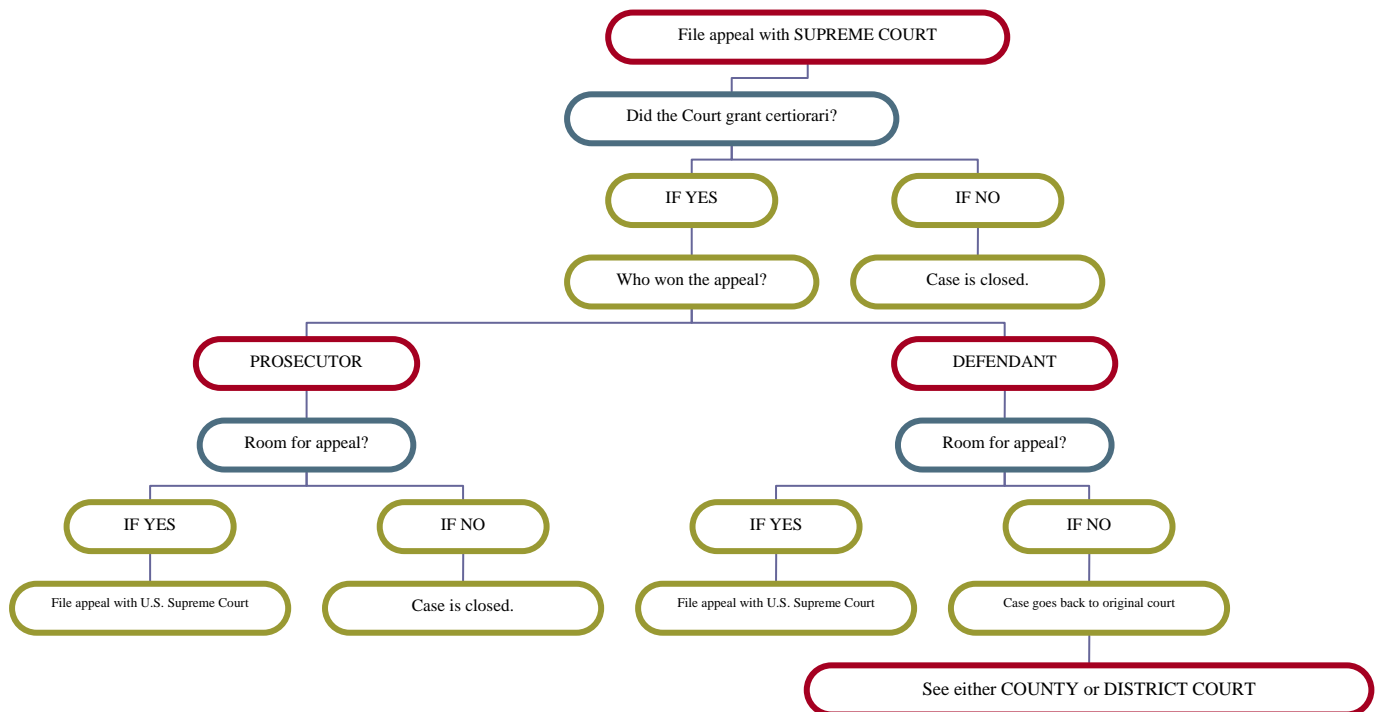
File appeal with SUPREME COURT

Did the Court grant certiorari?

IF YES

IF NO

Who won the appeal?

Case is closed.

PROSECUTOR

DEFENDANT

Room for appeal?

Room for appeal?

IF YES

IF NO

IF YES

IF NO

File appeal with U.S. Supreme Court

Case is closed.

File appeal with U.S. Supreme Court

Case goes back to original court

See either COUNTY or DISTRICT COURT